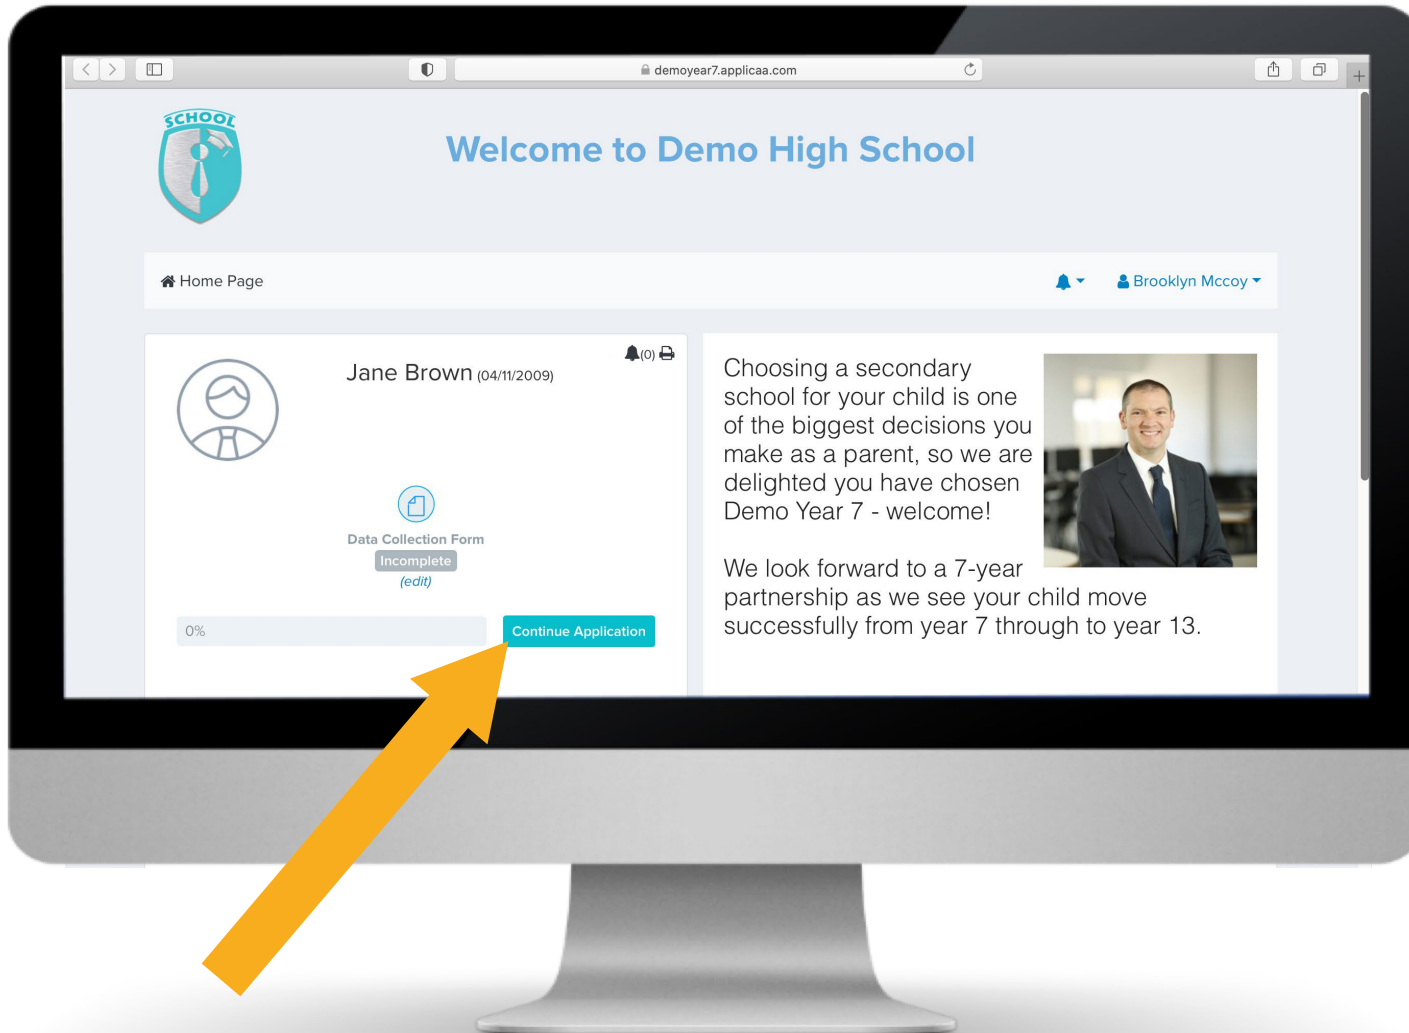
demoyear7.applicaa.com

SCHOOL

Welcome to Demo High School

Home Page

Brooklyn Mccoy

(0)

Jane Brown (04/11/2009)

Data Collection Form
Incomplete
(edit)

0%

Continue Application

Choosing a secondary school for your child is one of the biggest decisions you make as a parent, so we are delighted you have chosen Demo Year 7 - welcome!

We look forward to a 7-year partnership as we see your child move successfully from year 7 through to year 13.